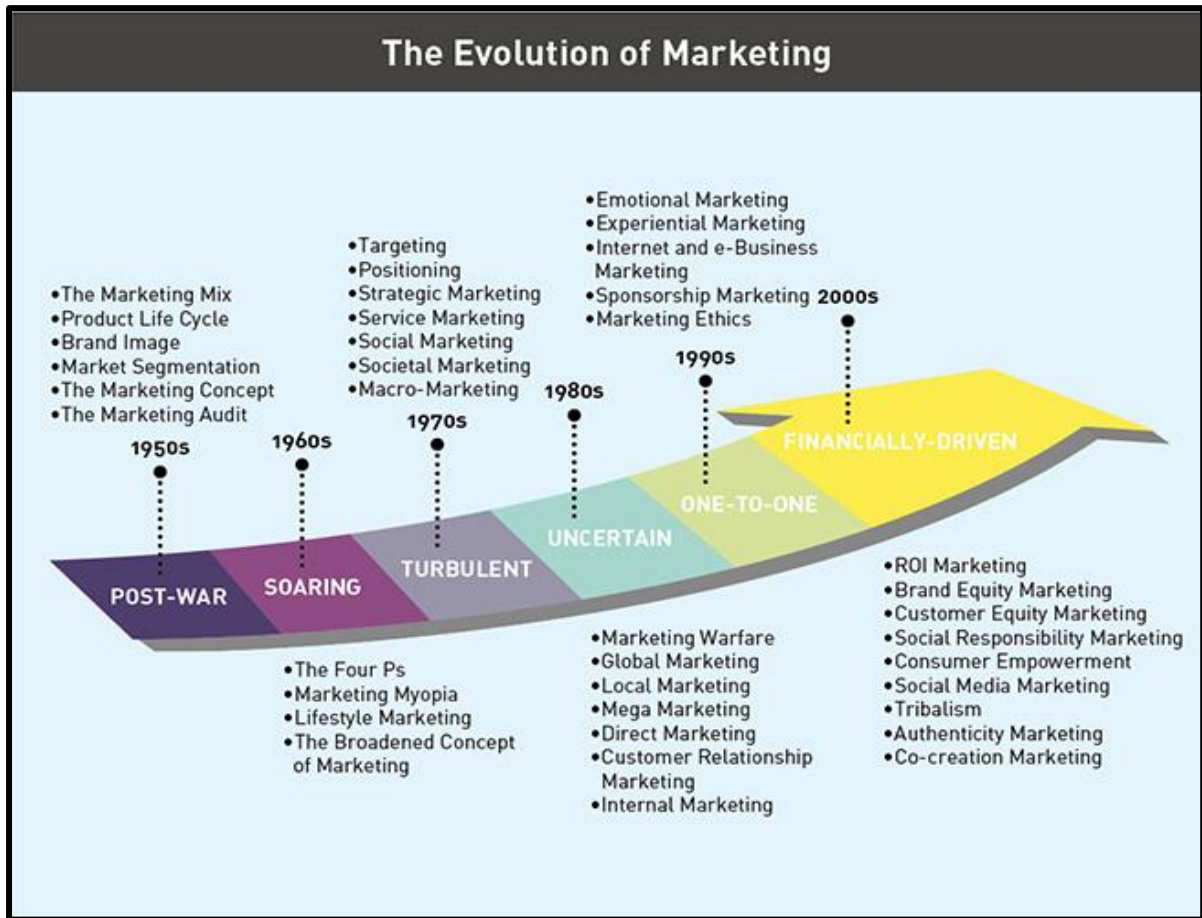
The Evolution of Marketing

•The Marketing Mix
•Product Life Cycle
•Brand Image
•Market Segmentation
•The Marketing Concept
•The Marketing Audit

1950s

POST-WAR

1960s

SOARING

•The Four Ps
•Marketing Myopia
•Lifestyle Marketing
•The Broadened Concept of Marketing

•Targeting
•Positioning
•Strategic Marketing
•Service Marketing
•Social Marketing
•Societal Marketing
•Macro-Marketing

1970s

TURBULENT

1980s

UNCERTAIN

•Marketing Warfare
•Global Marketing
•Local Marketing
•Mega Marketing
•Direct Marketing
•Customer Relationship Marketing
•Internal Marketing

•Emotional Marketing
•Experiential Marketing
•Internet and e-Business Marketing
•Sponsorship Marketing
•Marketing Ethics

1990s

ONE-TO-ONE

2000s

FINANCIALLY-DRIVEN

•ROI Marketing
•Brand Equity Marketing
•Customer Equity Marketing
•Social Responsibility Marketing
•Consumer Empowerment
•Social Media Marketing
•Tribalism
•Authenticity Marketing
•Co-creation Marketing